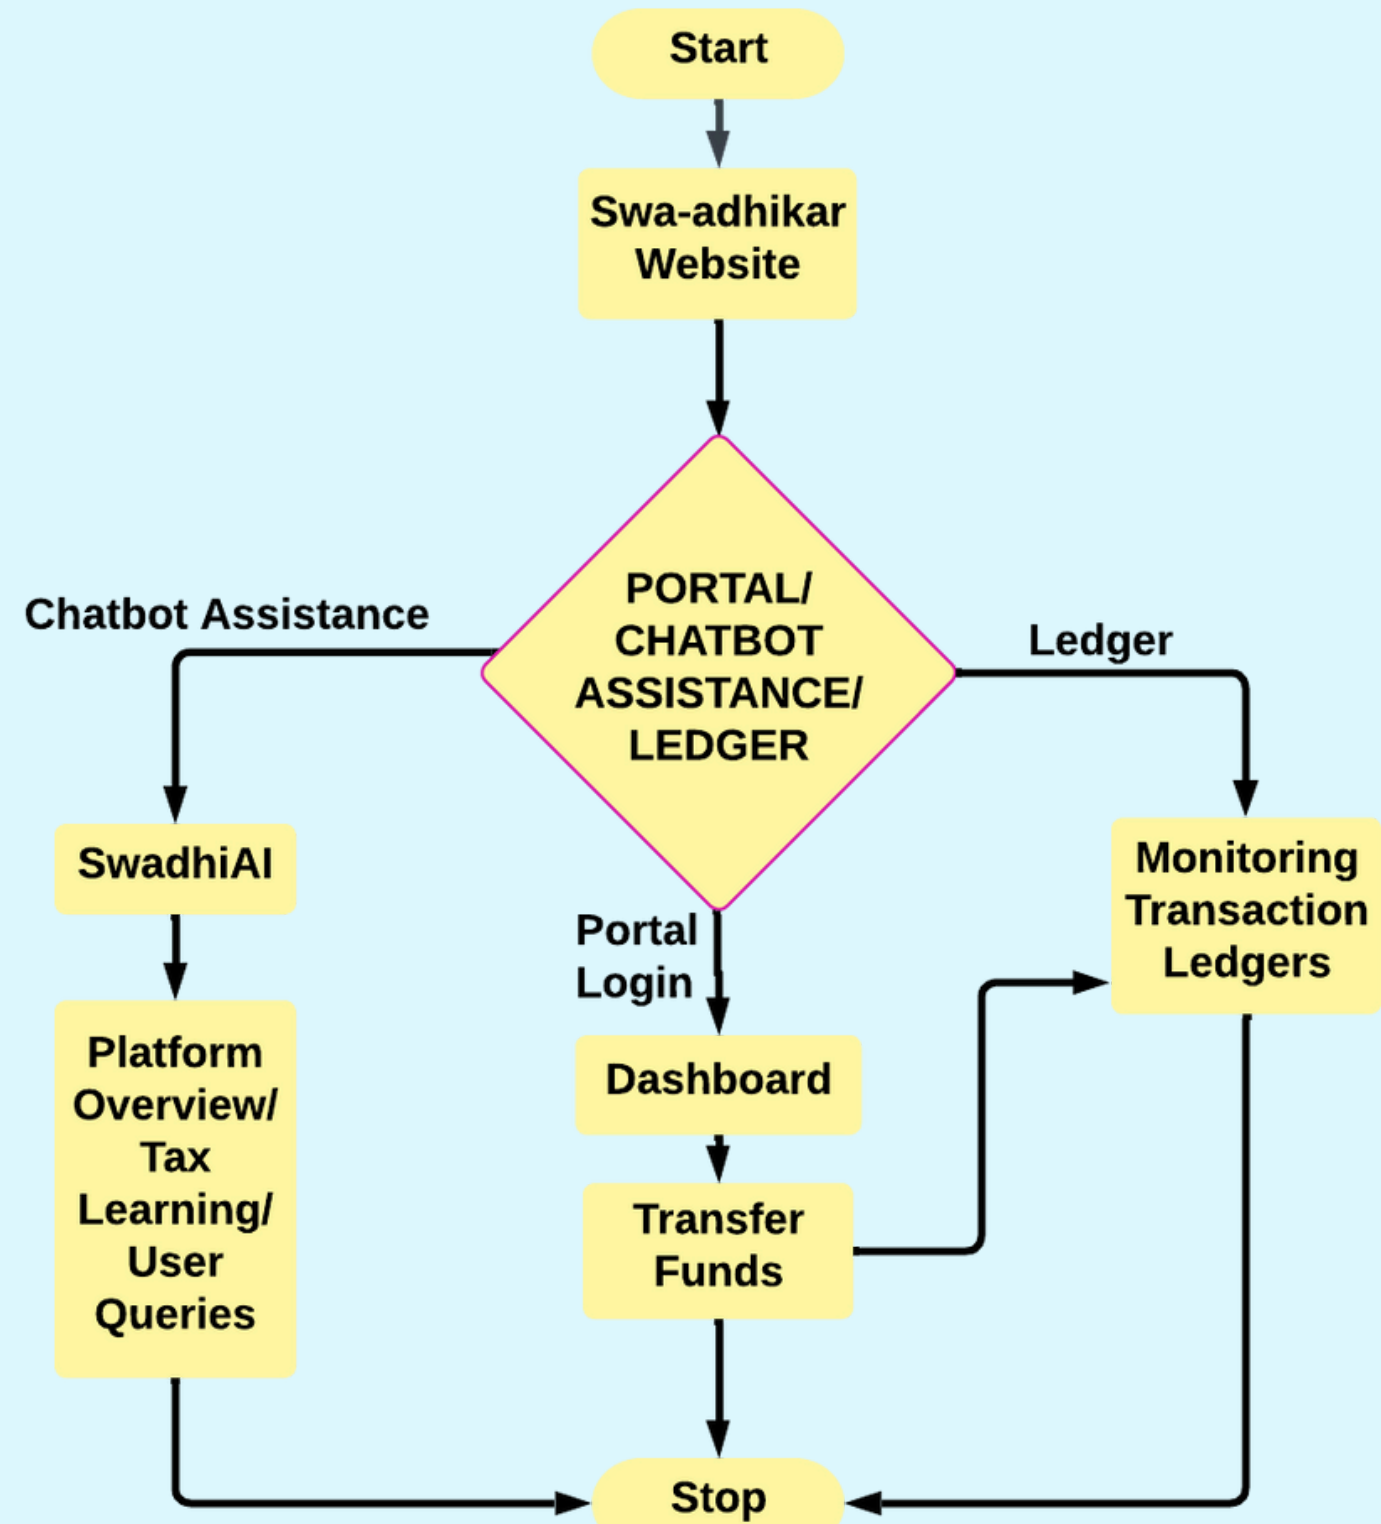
Start

Swa-adhikar Website

PORTAL/ CHATBOT ASSISTANCE/ LEDGER

Chatbot Assistance

Ledger

SwadhiAI

Platform Overview/ Tax Learning/ User Queries

Portal Login

Dashboard

Transfer Funds

Monitoring Transaction Ledgers

Stop